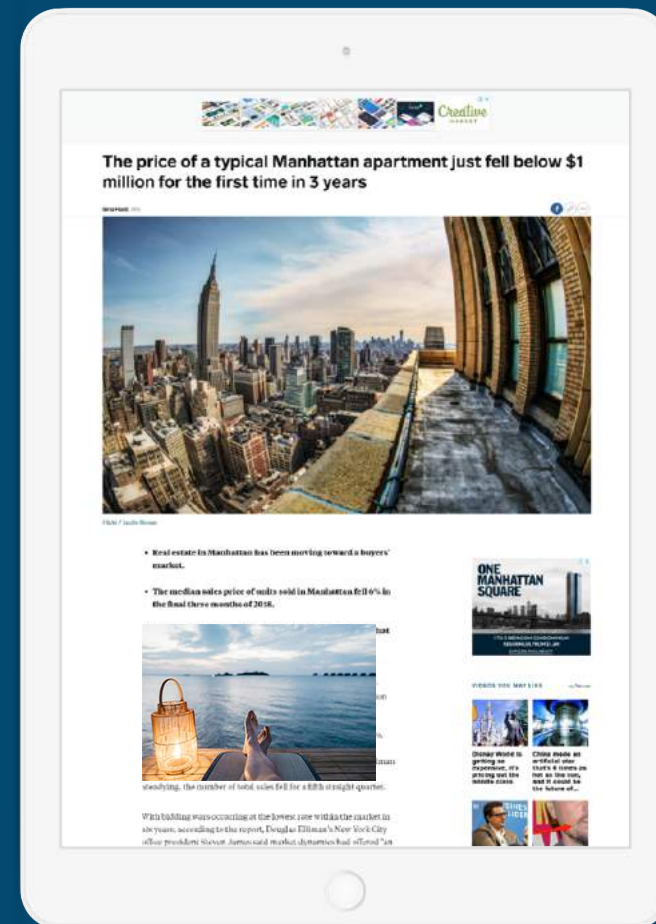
Creative

The price of a typical Manhattan apartment just fell below $1 million for the first time in 3 years

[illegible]

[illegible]

• Real estate in Manhattan has been moving toward a buyers' market.

• The median sales price of units sold in Manhattan fell 6% in the final three months of 2018.

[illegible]

steadying, the number of total sales fell for a fifth straight quarter.

With bidding wars occurring at the lowest rate within the market in six years, according to the report, Douglas Elliman's New York City office president Steven James said market dynamics had offered "an

ONE MANHATTAN SQUARE

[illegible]

VIDEOS YOU MAY LIKE

Disney World is getting so expensive, it's pricing out the middle class

China made an artificial star that's 6 times as hot as the sun, and it could be the future of...